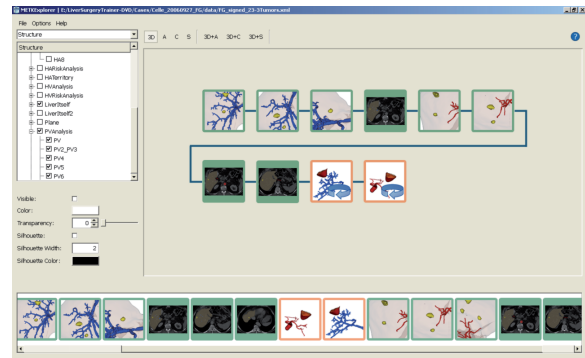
METKExplorer | E:/LiverSurgeryTrainer-DVD/Cases/Cello_20060927_FG/data/FG_signed_23-3Tumors.xml

File Options Help

Structure

3D A C S 3D+A 3D+C 3D+S

Structure
HAS
HARiskAnalysis
HATerritory
HVAnalysis
HVRiskAnalysis
LiverItself
LiverItself2
Plane
PVAnalysis
PV
PV2_PV3
PV4
PV5
PV6

Visible:
Color:
Transparency: 0
Silhouette:
Silhouette Width: 2
Silhouette Color: